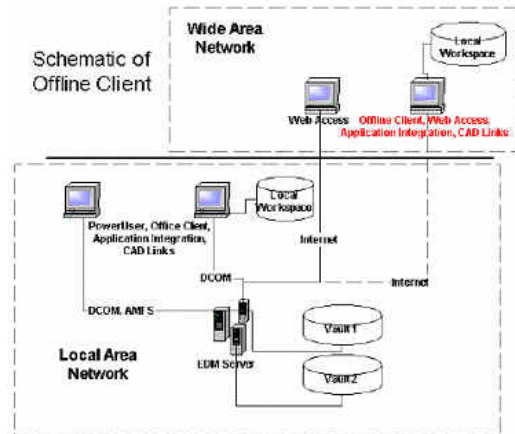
Schematic of Offline Client

Wide Area Network

Local Workspace

Web Access

Offline Client, Web Access Application Integration, CAD Links

PowerUser, Office Client, Application Integration, CAD Links

Local Workspace

Internet

DCOM

Internet

DCOM, AMFS

Vault 1

Local Area Network

EDM Server

Vault 2